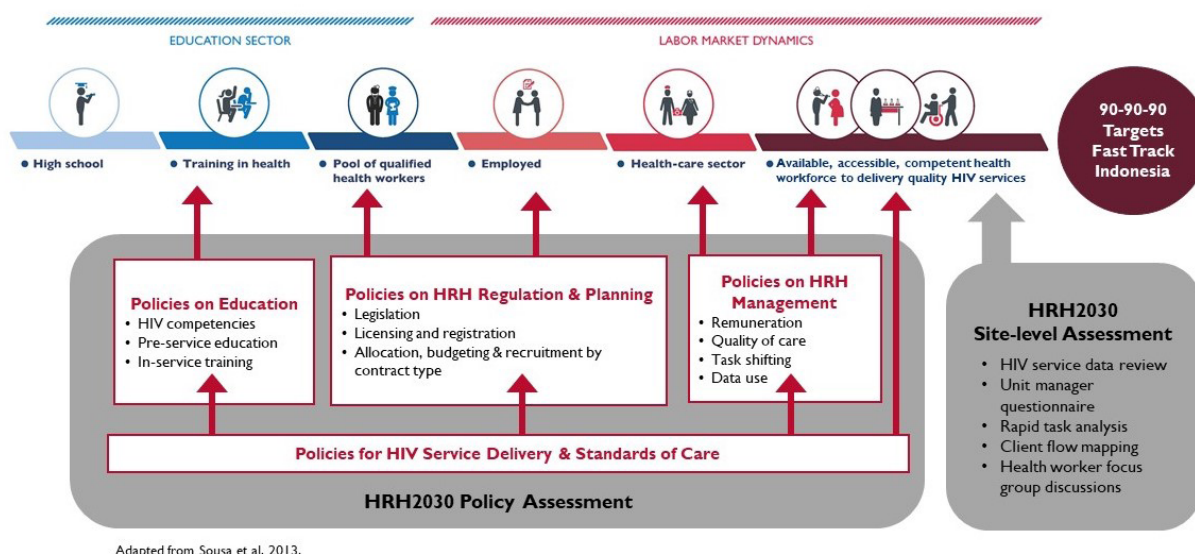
EDUCATION SECTOR

LABOR MARKET DYNAMICS

• High school

• Training in health

• Pool of qualified health workers

• Employed

• Health-care sector

• Available, accessible, competent health workforce to delivery quality HIV services

90-90-90 Targets Fast Track Indonesia

Policies on Education
• HIV competencies
• Pre-service education
• In-service training

Policies on HRH Regulation & Planning
• Legislation
• Licensing and registration
• Allocation, budgeting & recruitment by contract type

Policies on HRH Management
• Remuneration
• Quality of care
• Task shifting
• Data use

Policies for HIV Service Delivery & Standards of Care

HRH2030 Policy Assessment

HRH2030 Site-level Assessment
• HIV service data review
• Unit manager questionnaire
• Rapid task analysis
• Client flow mapping
• Health worker focus group discussions

Adapted from Sousa et al. 2013.